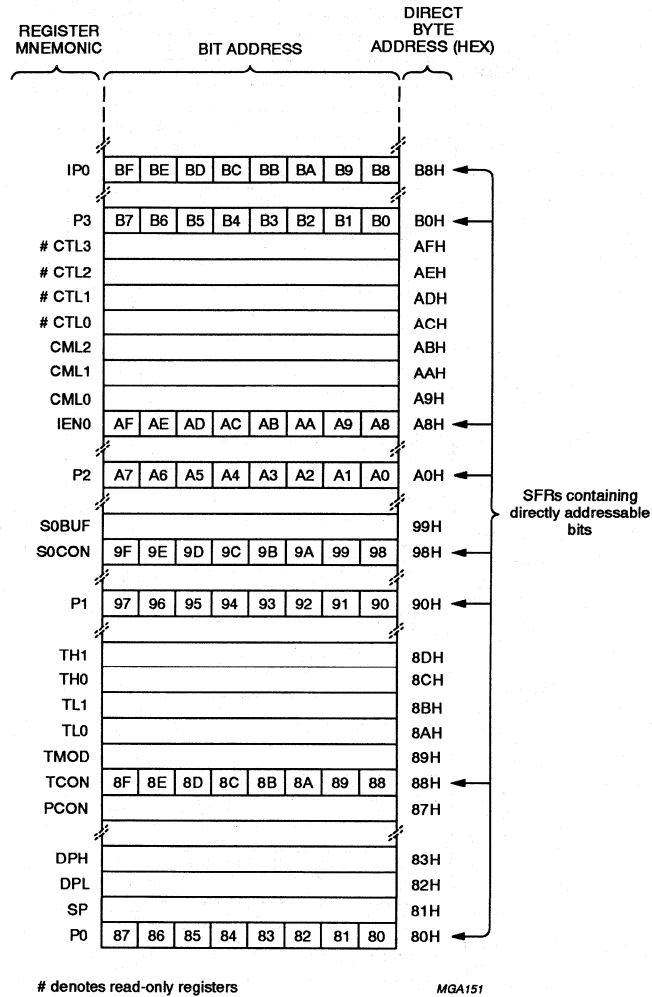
REGISTER MNEMONIC

BIT ADDRESS

DIRECT BYTE ADDRESS (HEX)

| | | | | | | | | | |
|---|---|---|---|---|---|---|---|---|---|
| IP0 | BF | BE | BD | BC | BB | BA | B9 | B8 | B8H |
| P3 | B7 | B6 | B5 | B4 | B3 | B2 | B1 | B0 | B0H |
| # CTL3 | | | | | | | | | AFH |
| # CTL2 | | | | | | | | | AEH |
| # CTL1 | | | | | | | | | ADH |
| # CTL0 | | | | | | | | | ACH |
| CML2 | | | | | | | | | ABH |
| CML1 | | | | | | | | | AAH |
| CML0 | | | | | | | | | A9H |
| IEN0 | AF | AE | AD | AC | AB | AA | A9 | A8 | A8H |
| P2 | A7 | A6 | A5 | A4 | A3 | A2 | A1 | A0 | A0H |
| S0BUF | | | | | | | | | 99H |
| S0CON | 9F | 9E | 9D | 9C | 9B | 9A | 99 | 98 | 98H |
| P1 | 97 | 96 | 95 | 94 | 93 | 92 | 91 | 90 | 90H |
| TH1 | | | | | | | | | 8DH |
| TH0 | | | | | | | | | 8CH |
| TL1 | | | | | | | | | 8BH |
| TL0 | | | | | | | | | 8AH |
| TMOD | | | | | | | | | 89H |
| TCON | 8F | 8E | 8D | 8C | 8B | 8A | 89 | 88 | 88H |
| PCON | | | | | | | | | 87H |
| DPH | | | | | | | | | 83H |
| DPL | | | | | | | | | 82H |
| SP | | | | | | | | | 81H |
| P0 | 87 | 86 | 85 | 84 | 83 | 82 | 81 | 80 | 80H |

SFRs containing directly addressable bits

# denotes read-only registers

MGA151